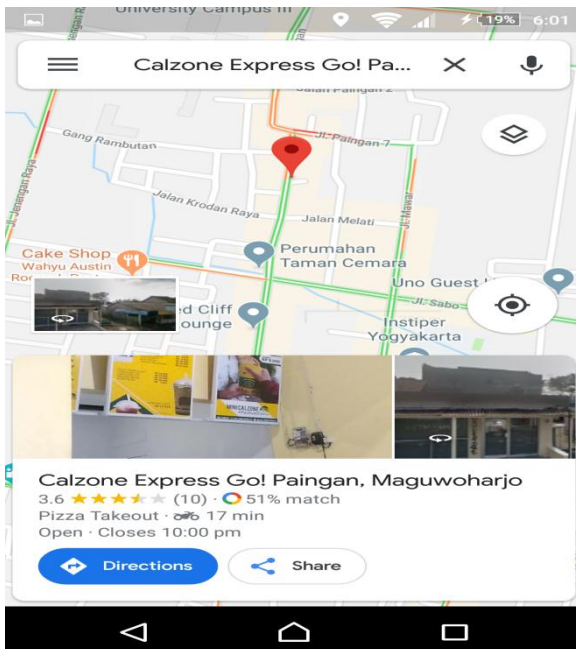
University Campus III
19% 6:01

Calzone Express Go! Pa...

Jalan Paingan 2
Gang Rambutan
Jl. Paingan 7
Jl. Jenengan Raya
Jalan Krodan Raya
Jalan Melati
Jl. Mawar
Cake Shop
Wahyu Austin
Perumahan Taman Cemara
Uno Guest
Jl. Sabo
ed Cliff
ounge
Instiper Yogyakarta

Calzone Express Go! Paingan, Maguwoharjo
3.6 ★★★★★ (10) · 51% match
Pizza Takeout · 17 min
Open · Closes 10:00 pm
Directions
Share